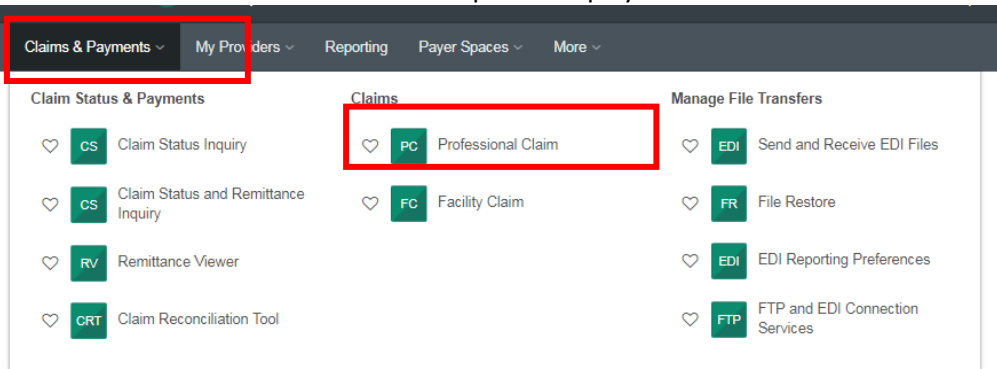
Claims & Payments
My Providers
Reporting
Payer Spaces
More

Claim Status & Payments

CS Claim Status Inquiry

CS Claim Status and Remittance Inquiry

RV Remittance Viewer

CRT Claim Reconciliation Tool

Claims

PC Professional Claim

FC Facility Claim

Manage File Transfers

EDI Send and Receive EDI Files

FR File Restore

EDI EDI Reporting Preferences

FTP FTP and EDI Connection Services